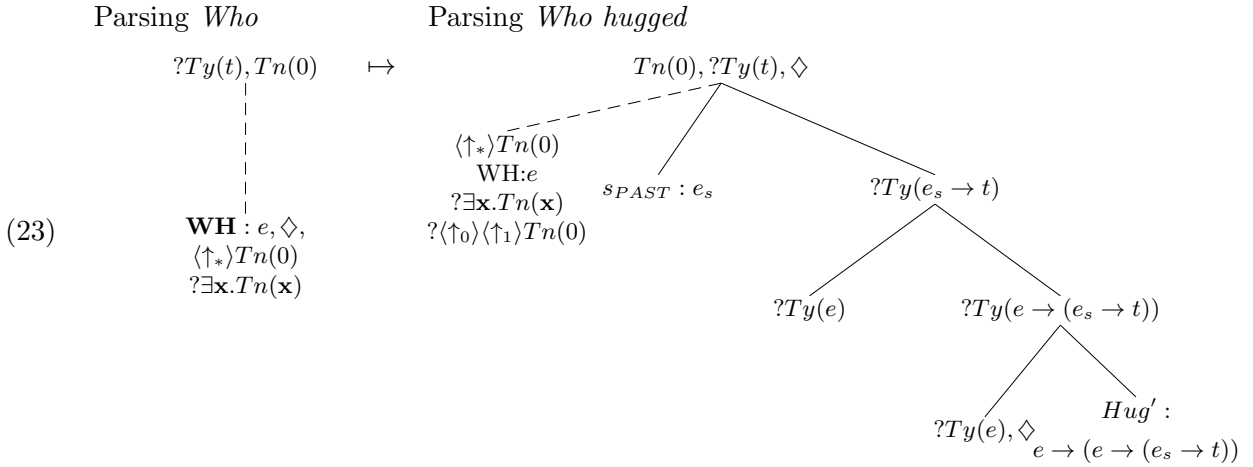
(23)

Parsing *Who*

$?Ty(t), Tn(0)$

$\mathbf{WH} : e, \diamondsuit,$
$\langle\uparrow_*\rangle Tn(0)$
$?\exists\mathbf{x}.Tn(\mathbf{x})$

$\mapsto$

Parsing *Who hugged*

$Tn(0), ?Ty(t), \diamondsuit$

$\langle\uparrow_*\rangle Tn(0)$
WH:$e$
$?\exists\mathbf{x}.Tn(\mathbf{x})$
$?\langle\uparrow_0\rangle\langle\uparrow_1\rangle Tn(0)$

$s_{PAST} : e_s$

$?Ty(e_s \to t)$

$?Ty(e)$

$?Ty(e \to (e_s \to t))$

$?Ty(e), \diamondsuit$

$Hug' :$
$e \to (e \to (e_s \to t))$